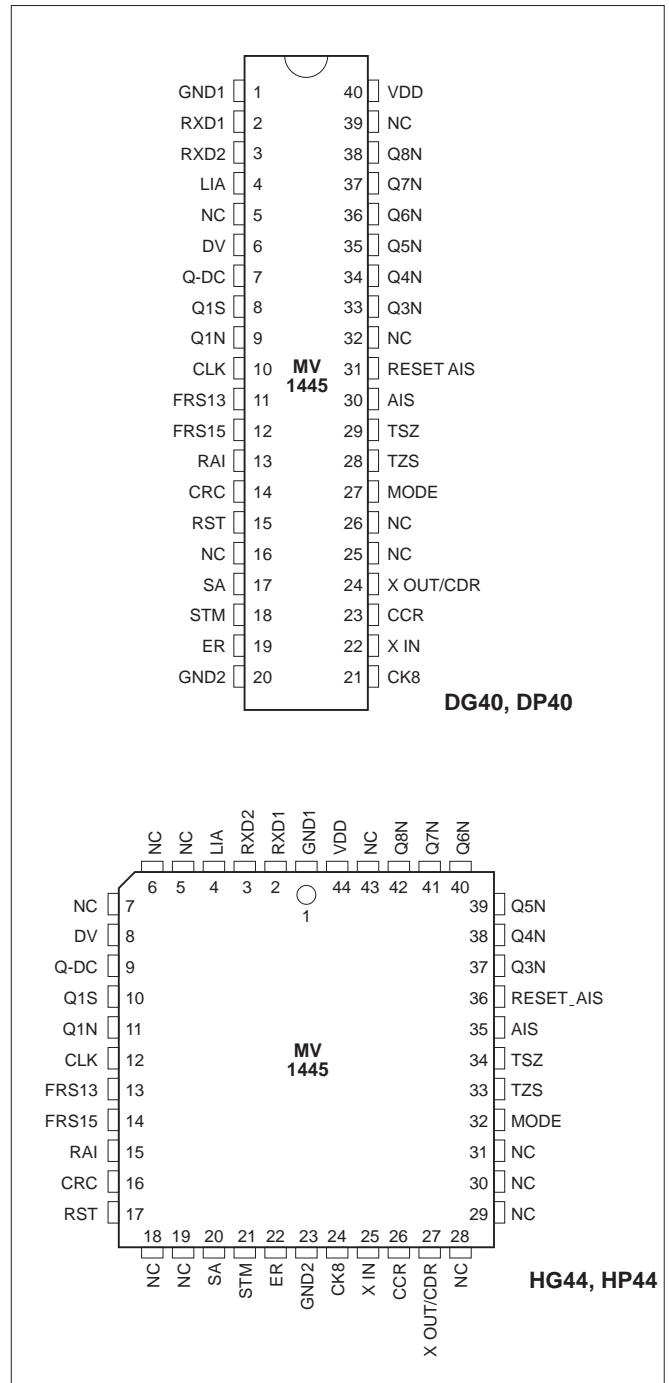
GND1 1
RXD1 2
RXD2 3
LIA 4
NC 5
DV 6
Q-DC 7
Q1S 8
Q1N 9
CLK 10
FRS13 11
FRS15 12
RAI 13
CRC 14
RST 15
NC 16
SA 17
STM 18
ER 19
GND2 20

40 VDD
39 NC
38 Q8N
37 Q7N
36 Q6N
35 Q5N
34 Q4N
33 Q3N
32 NC
31 RESET AIS
30 AIS
29 TSZ
28 TZS
27 MODE
26 NC
25 NC
24 X OUT/CDR
23 CCR
22 X IN
21 CK8

MV
1445

DG40, DP40

NC 6
NC 5
LIA 4
RXD2 3
RXD1 2
GND1
VDD 44
NC 43
Q8N 42
Q7N 41
Q6N 40
1

NC 7
DV 8
Q-DC 9
Q1S 10
Q1N 11
CLK 12
FRS13 13
FRS15 14
RAI 15
CRC 16
RST 17

39 Q5N
38 Q4N
37 Q3N
36 RESET_AIS
35 AIS
34 TSZ
33 TZS
32 MODE
31 NC
30 NC
29 NC

MV
1445

18 NC
19 NC
20 SA
21 STM
22 ER
23 GND2
24 CK8
25 X IN
26 CCR
27 X OUT/CDR
28 NC

HG44, HP44